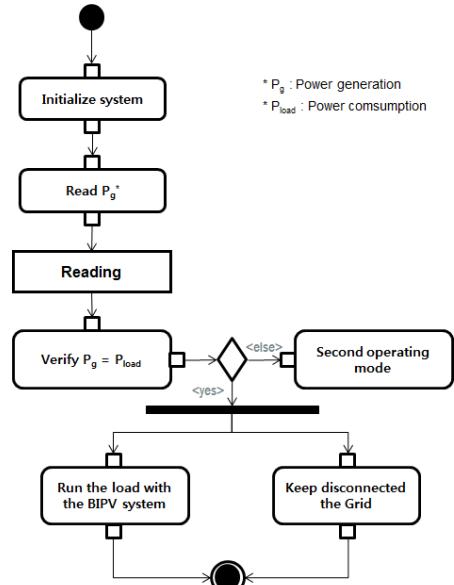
* $P_g$ : Power generation
* $P_{load}$ : Power comsumption

Initialize system

Read $P_g$*

Reading

Verify $P_g = P_{load}$

<else>

Second operating mode

<yes>

Run the load with the BIPV system

Keep disconnected the Grid